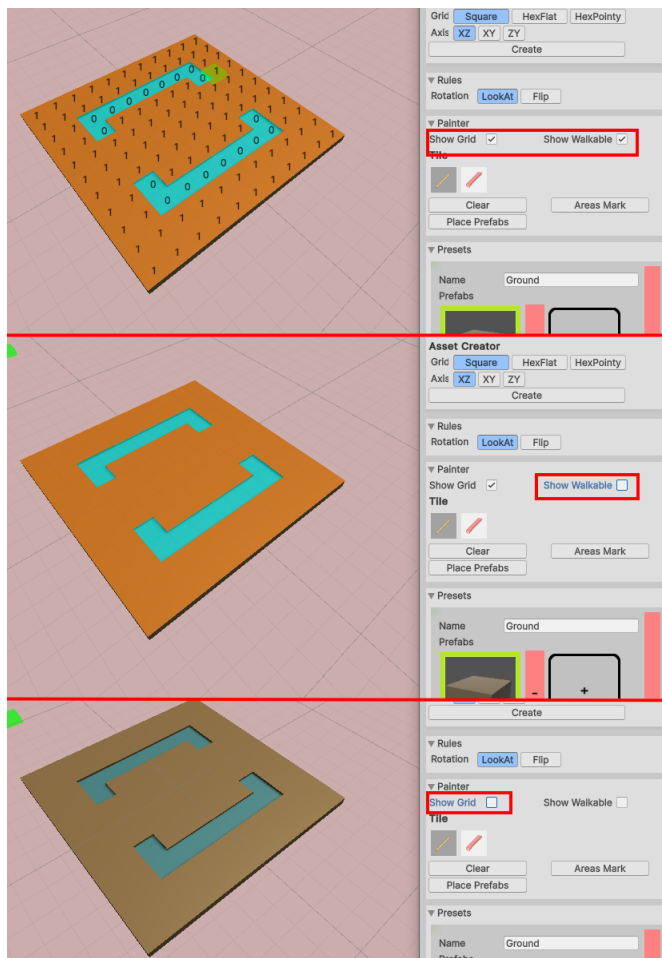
Grid Square HexFlat HexPointy
Axis XZ XY ZY
Create

Rules
Rotation LookAt Flip

Painter
Show Grid ✓ Show Walkable ✓
Tile

Clear Areas Mark
Place Prefabs

Presets
Name Ground
Prefabs

Asset Creator
Grid Square HexFlat HexPointy
Axis XZ XY ZY
Create

Rules
Rotation LookAt Flip

Painter
Show Grid ✓ Show Walkable
Tile

Clear Areas Mark
Place Prefabs

Presets
Name Ground
Prefabs
- +

Create

Rules
Rotation LookAt Flip

Painter
Show Grid Show Walkable
Tile

Clear Areas Mark
Place Prefabs

Presets
Name Ground